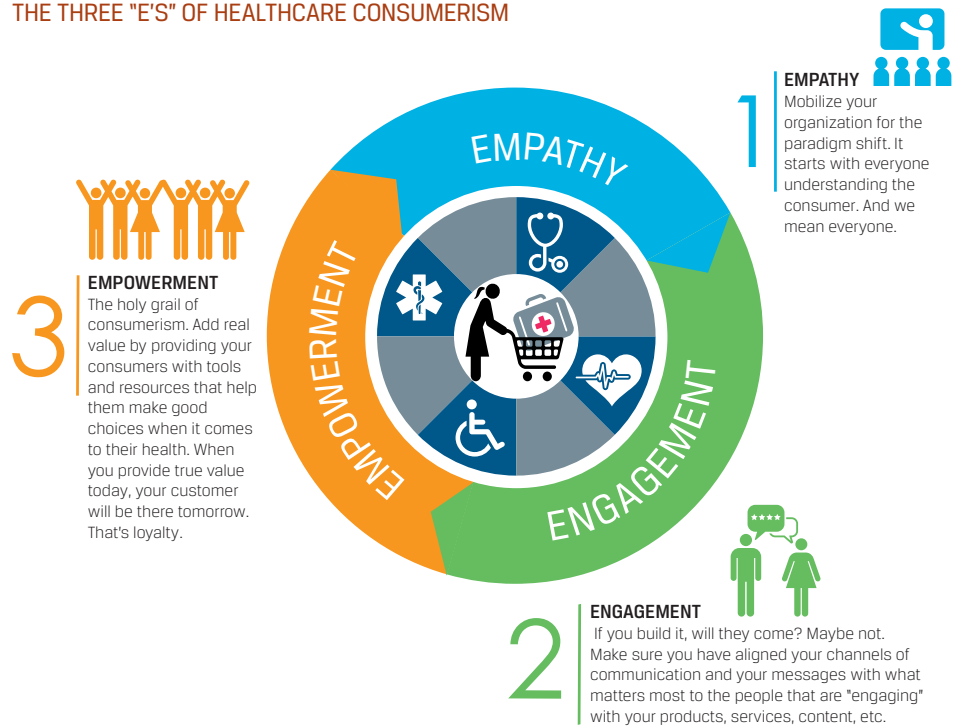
THE THREE "E'S" OF HEALTHCARE CONSUMERISM

1

EMPATHY
Mobilize your organization for the paradigm shift. It starts with everyone understanding the consumer. And we mean everyone.

EMPATHY

ENGAGEMENT

EMPOWERMENT

3

EMPOWERMENT
The holy grail of consumerism. Add real value by providing your consumers with tools and resources that help them make good choices when it comes to their health. When you provide true value today, your customer will be there tomorrow. That's loyalty.

****

2

ENGAGEMENT
If you build it, will they come? Maybe not. Make sure you have aligned your channels of communication and your messages with what matters most to the people that are "engaging" with your products, services, content, etc.